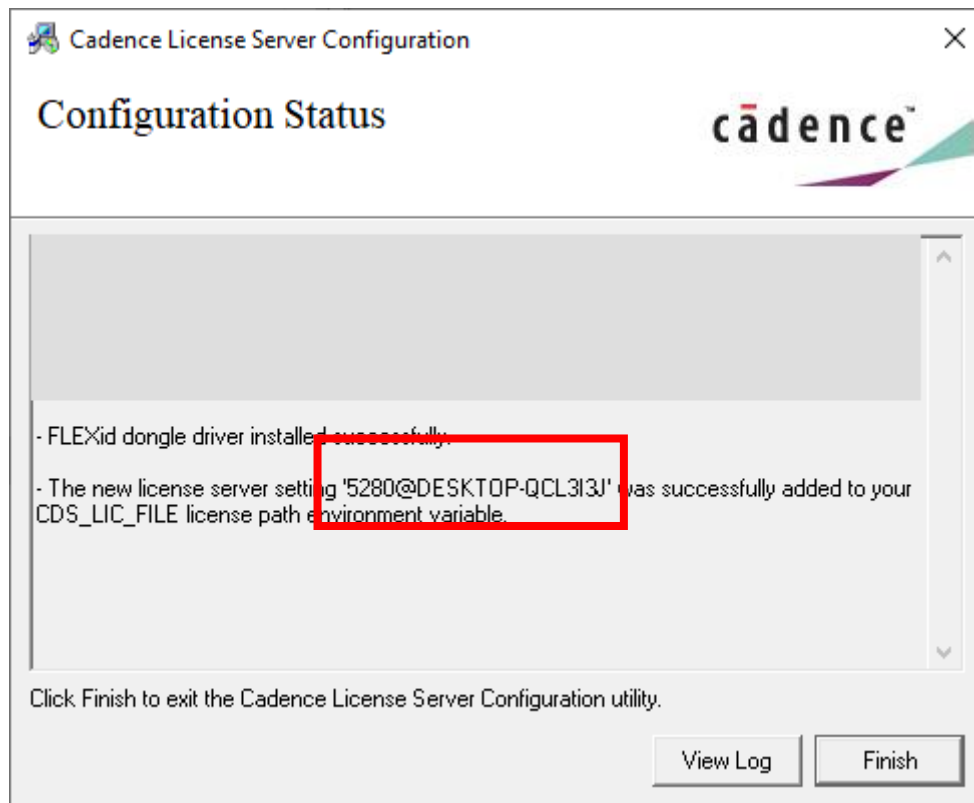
Cadence License Server Configuration

Configuration Status

cādence

- FLEXid dongle driver installed successfully.

- The new license server setting '5280@DESKTOP-QCL3I3J' was successfully added to your CDS_LIC_FILE license path environment variable.

Click Finish to exit the Cadence License Server Configuration utility.

View Log

Finish